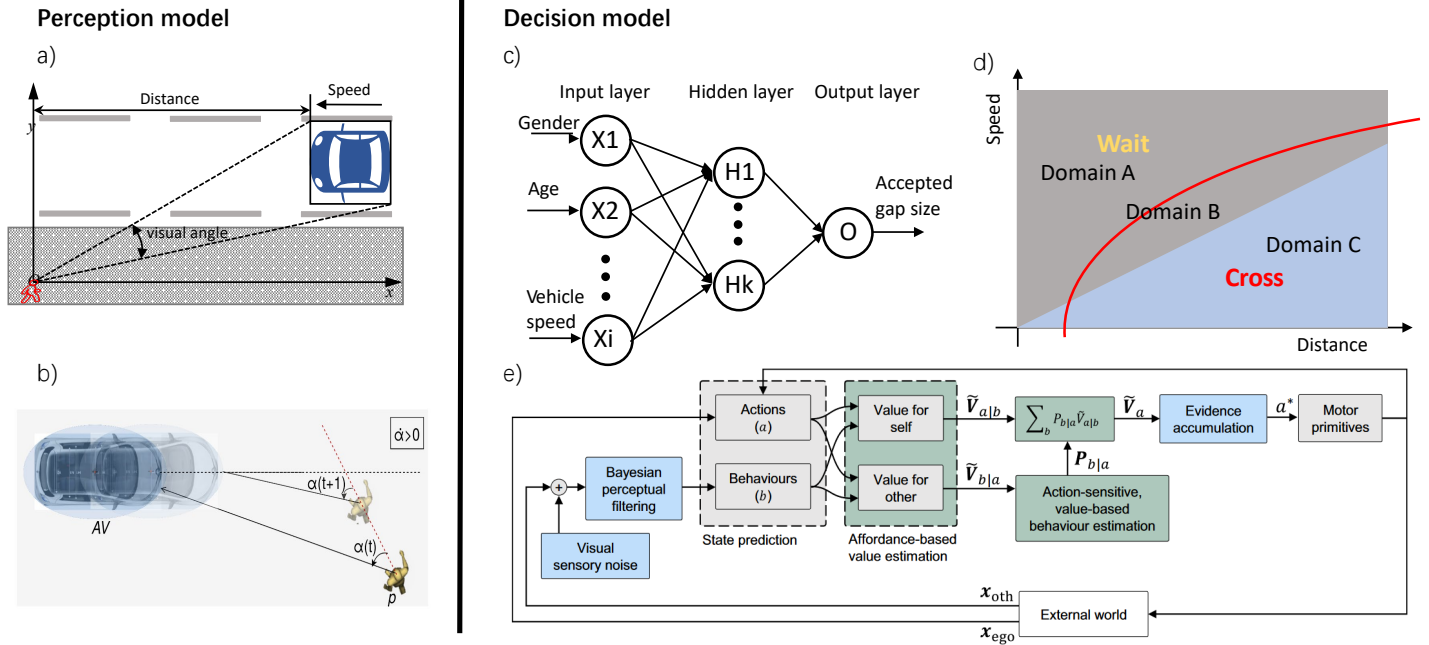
Perception model

a)

Distance

Speed

$y$

visual angle

$x$

b)

$\dot{\alpha}>0$

α(t+1)

α(t)

AV

p

Decision model

c)

Input layer

Hidden layer

Output layer

Gender

X1

Age

X2

Vehicle speed

Xi

H1

Hk

O

Accepted gap size

d)

Speed

Wait

Domain A

Domain B

Domain C

Cross

Distance

e)

Actions ($a$)

Behaviours ($b$)

State prediction

Value for self

Value for other

Affordance-based value estimation

$\widetilde{\boldsymbol{V}}_{a|b}$

$\widetilde{\boldsymbol{V}}_{b|a}$

$\sum_b P_{b|a}\widetilde{V}_{a|b}$

$\widetilde{\boldsymbol{V}}_a$

Evidence accumulation

$a^*$

Motor primitives

$\boldsymbol{P}_{b|a}$

Action-sensitive, value-based behaviour estimation

+

Bayesian perceptual filtering

Visual sensory noise

$\boldsymbol{x}_{\text{oth}}$

External world

$\boldsymbol{x}_{\text{ego}}$